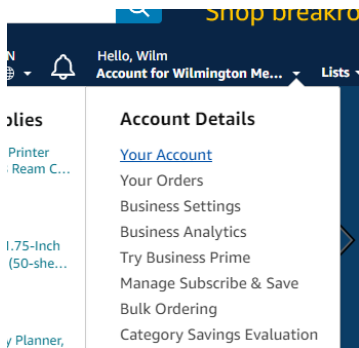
Shop breakro

N

Hello, Wilm
Account for Wilmington Me...

Lists

plies

Printer
Ream C...

1.75-Inch
(50-she...

y Planner,

Account Details

Your Account
Your Orders
Business Settings
Business Analytics
Try Business Prime
Manage Subscribe & Save
Bulk Ordering
Category Savings Evaluation